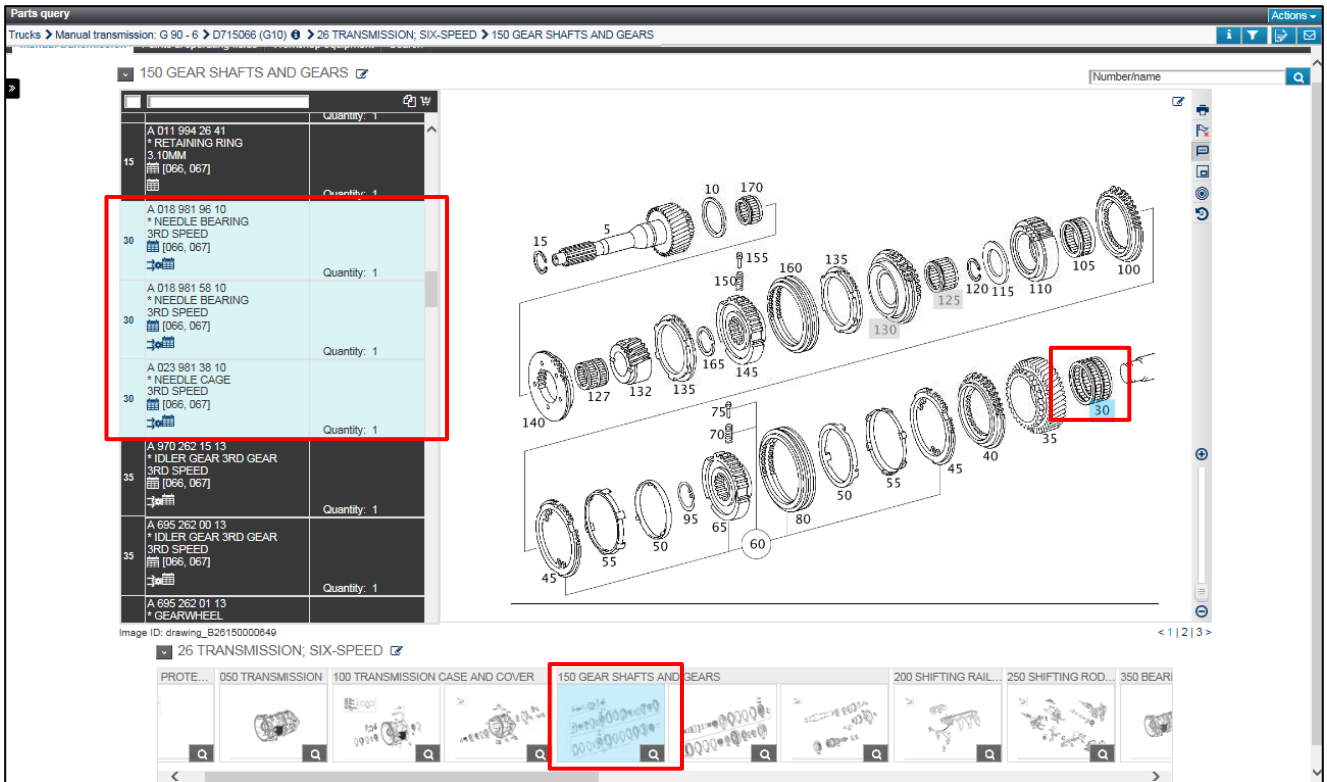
Parts query

Actions

Trucks > Manual transmission: G 90 - 6 > D715066 (G10) > 26 TRANSMISSION; SIX-SPEED > 150 GEAR SHAFTS AND GEARS

150 GEAR SHAFTS AND GEARS

Number/name

Quantity: 1

| | | |
|---|---|---|
| 15 | A 011 994 26 41 * RETAINING RING 3.10MM [066, 067] | Quantity: 1 |
| 30 | A 018 981 96 10 * NEEDLE BEARING 3RD SPEED [066, 067] | Quantity: 1 |
| 30 | A 018 981 58 10 * NEEDLE BEARING 3RD SPEED [066, 067] | Quantity: 1 |
| 30 | A 023 981 38 10 * NEEDLE CAGE 3RD SPEED [066, 067] | Quantity: 1 |
| 35 | A 970 262 15 13 * IDLER GEAR 3RD GEAR 3RD SPEED [066, 067] | Quantity: 1 |
| 35 | A 695 262 00 13 * IDLER GEAR 3RD GEAR 3RD SPEED [066, 067] | Quantity: 1 |
| | A 695 262 01 13 * GEARWHEEL | |

10 170 15 5 155 150 160 135 125 130 120 115 110 105 100 140 127 132 135 165 145 30 75 70 35 40 45 50 55 95 65 80 50 55 45 60

Image ID: drawing_B26150000649

< 1 | 2 | 3 >

26 TRANSMISSION; SIX-SPEED

PROTE... 050 TRANSMISSION 100 TRANSMISSION CASE AND COVER 150 GEAR SHAFTS AND GEARS 200 SHIFTING RAIL... 250 SHIFTING ROD... 350 BEARI